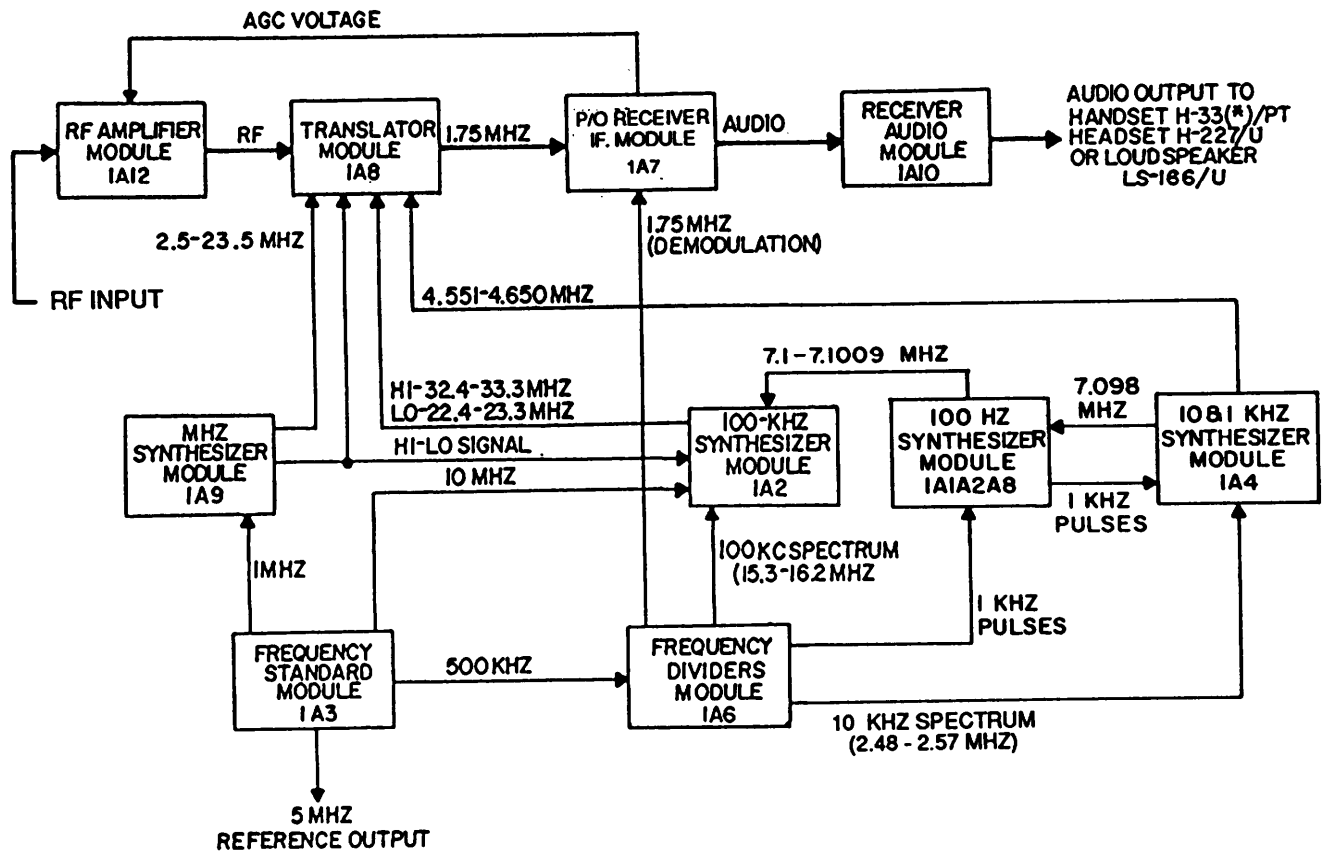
AGC VOLTAGE

RF AMPLIFIER MODULE 1A12

RF

TRANSLATOR MODULE 1A8

1.75 MHZ

P/O RECEIVER IF. MODULE 1A7

AUDIO

RECEIVER AUDIO MODULE 1A10

AUDIO OUTPUT TO HANDSET H-33(*)/PT HEADSET H-227/U OR LOUDSPEAKER LS-166/U

2.5-23.5 MHZ

1.75 MHZ (DEMODULATION)

RF INPUT

4.551-4.650 MHZ

7.1-7.1009 MHZ

HI-32.4-33.3 MHZ
LO-22.4-23.3 MHZ

7.098 MHZ

MHZ SYNTHESIZER MODULE 1A9

HI-LO SIGNAL

100-KHZ SYNTHESIZER MODULE 1A2

100 HZ SYNTHESIZER MODULE 1A1A2A8

10 & 1 KHZ SYNTHESIZER MODULE 1A4

10 MHZ

1 KHZ PULSES

1 MHZ

100 KC SPECTRUM (15.3-16.2 MHZ

1 KHZ PULSES

FREQUENCY STANDARD MODULE 1A3

500 KHZ

FREQUENCY DIVIDERS MODULE 1A6

10 KHZ SPECTRUM (2.48 - 2.57 MHZ)

5 MHZ REFERENCE OUTPUT